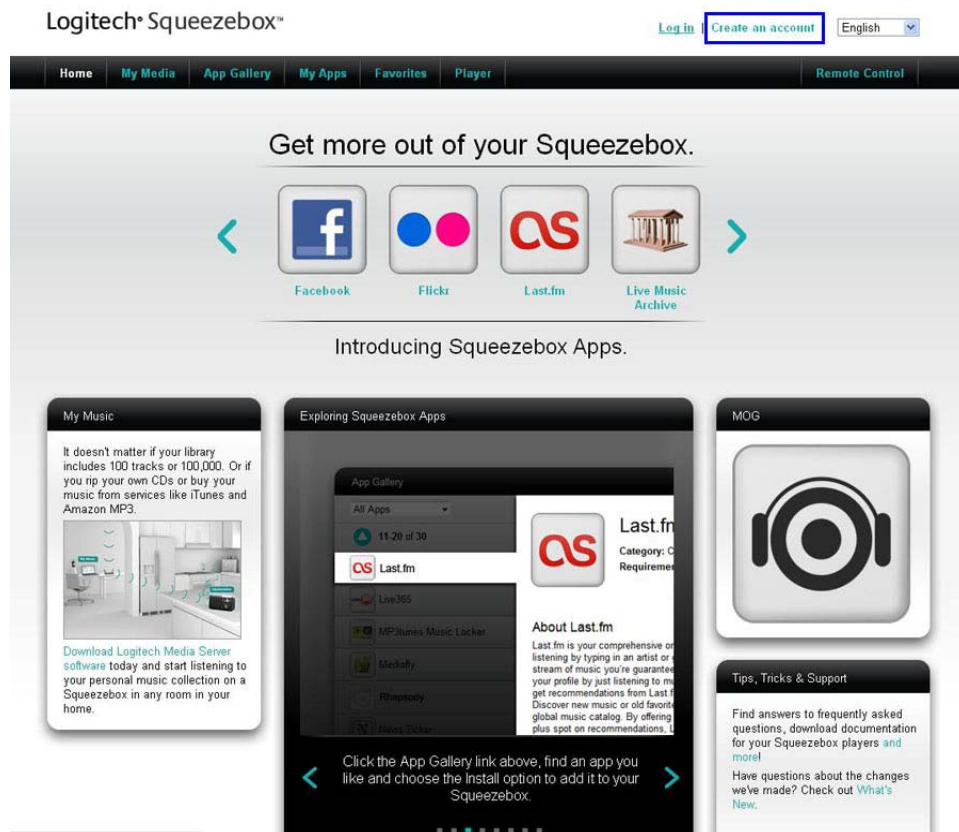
Logitech· Squeezebox™

Log in | Create an account

English

Home | My Media | App Gallery | My Apps | Favorites | Player | Remote Control

Get more out of your Squeezebox.

Facebook

Flickr

Last.fm

Live Music Archive

Introducing Squeezebox Apps.

My Music

It doesn't matter if your library includes 100 tracks or 100,000. Or if you rip your own CDs or buy your music from services like iTunes and Amazon MP3.

Download Logitech Media Server software today and start listening to your personal music collection on a Squeezebox in any room in your home.

Exploring Squeezebox Apps

App Gallery

All Apps

11-20 of 30

Last.fm

Live365

MP3tunes Music Locker

Mediafly

Rhapsody

News Ticker

Last.fm

Category: C

Requiremen

About Last.fm

Last.fm is your comprehensive or listening by typing in an artist or stream of music you're guarantee your profile by just listening to mu get recommendations from Last.f Discover new music or old favorit global music catalog. By offering plus spot on recommendations, L

Click the App Gallery link above, find an app you like and choose the Install option to add it to your Squeezebox.

MOG

Tips, Tricks & Support

Find answers to frequently asked questions, download documentation for your Squeezebox players and more!

Have questions about the changes we've made? Check out What's New.